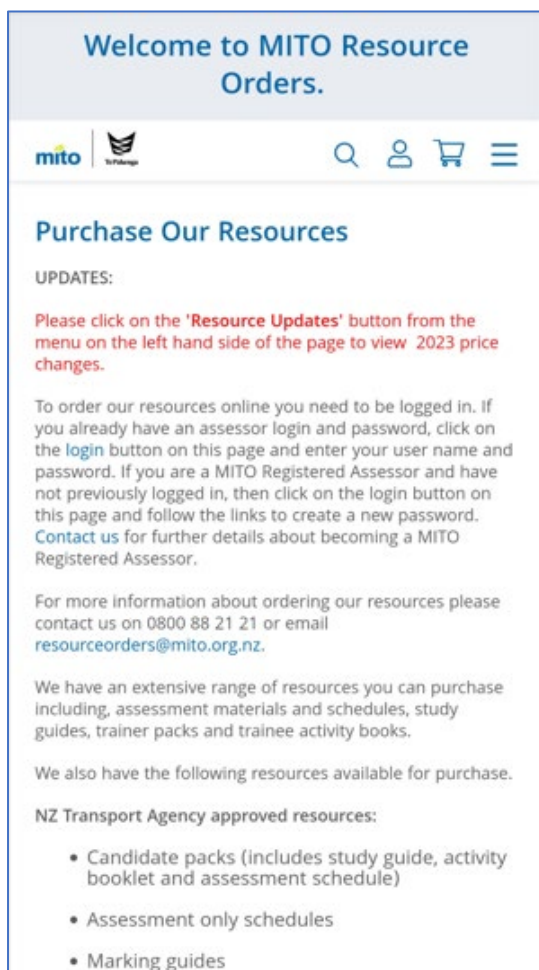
Welcome to MITO Resource Orders.

mito | Te Pūkenga

Purchase Our Resources

UPDATES:

Please click on the 'Resource Updates' button from the menu on the left hand side of the page to view 2023 price changes.

To order our resources online you need to be logged in. If you already have an assessor login and password, click on the login button on this page and enter your user name and password. If you are a MITO Registered Assessor and have not previously logged in, then click on the login button on this page and follow the links to create a new password. Contact us for further details about becoming a MITO Registered Assessor.

For more information about ordering our resources please contact us on 0800 88 21 21 or email resourceorders@mito.org.nz.

We have an extensive range of resources you can purchase including, assessment materials and schedules, study guides, trainer packs and trainee activity books.

We also have the following resources available for purchase.

NZ Transport Agency approved resources:

• Candidate packs (includes study guide, activity booklet and assessment schedule)

• Assessment only schedules

• Marking guides